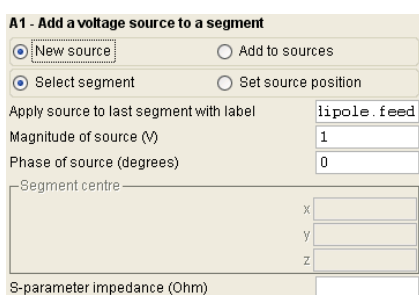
A1 - Add a voltage source to a segment

New source

Add to sources

Select segment

Set source position

Apply source to last segment with label lipole.feed

Magnitude of source (V) 1

Phase of source (degrees) 0

Segment centre

x

y

z

S-parameter impedance (Ohm)